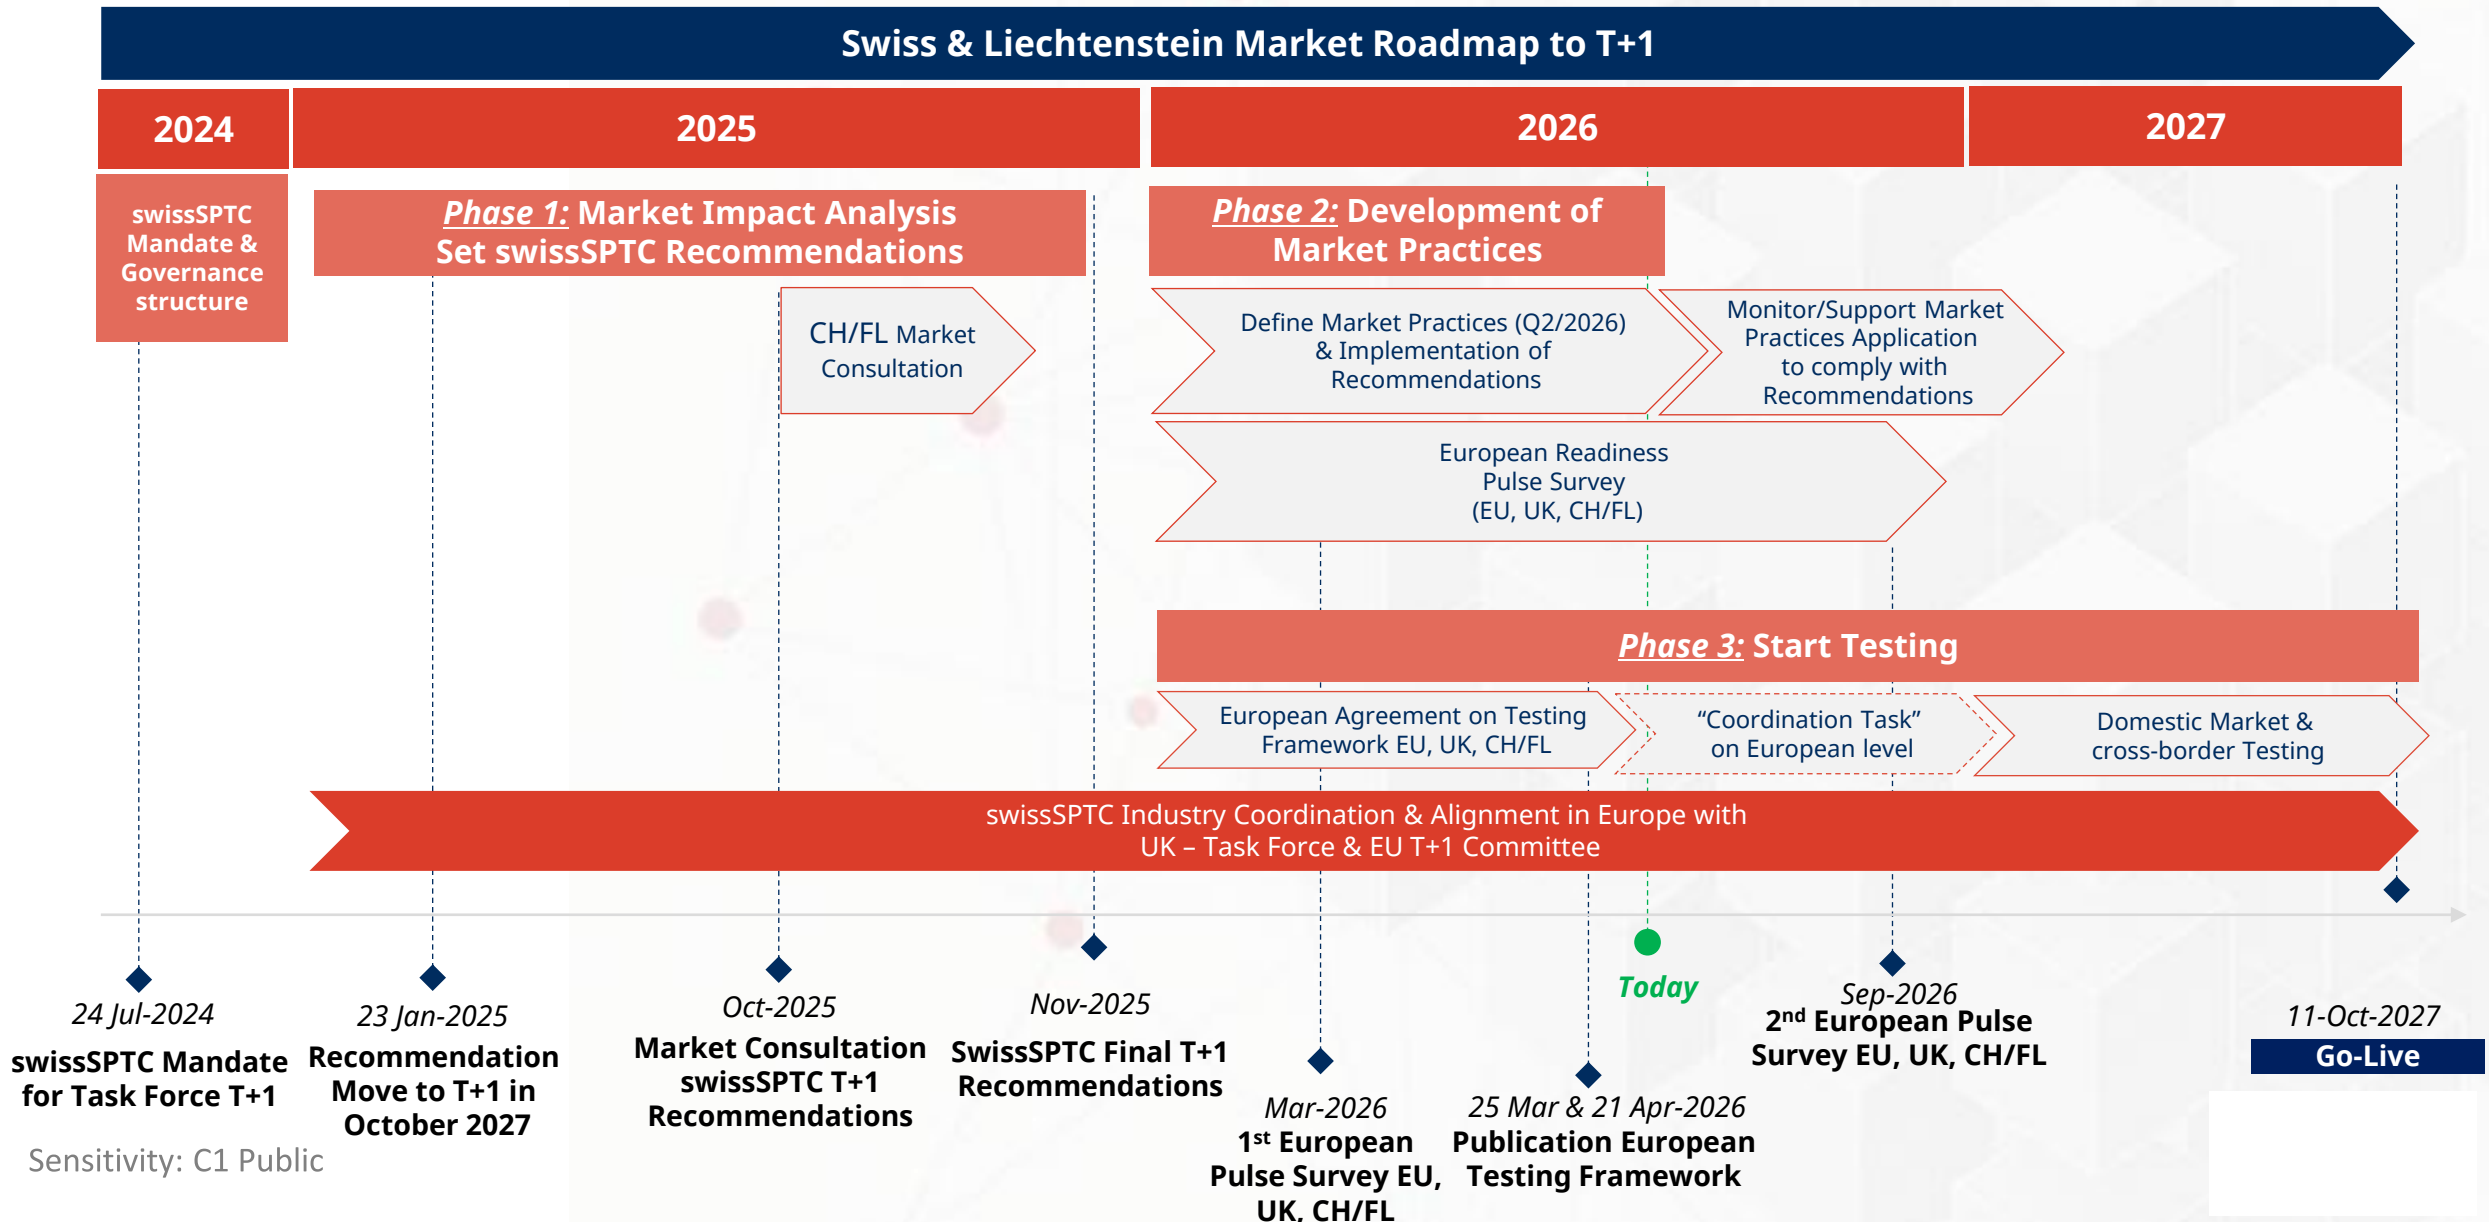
Swiss & Liechtenstein Market Roadmap to T+1

2024

2025

2026

2027

swissSPTC Mandate & Governance structure

Phase 1: Market Impact Analysis Set swissSPTC Recommendations

Phase 2: Development of Market Practices

CH/FL Market Consultation

Define Market Practices (Q2/2026) & Implementation of Recommendations

Monitor/Support Market Practices Application to comply with Recommendations

European Readiness Pulse Survey (EU, UK, CH/FL)

Phase 3: Start Testing

European Agreement on Testing Framework EU, UK, CH/FL

"Coordination Task" on European level

Domestic Market & cross-border Testing

swissSPTC Industry Coordination & Alignment in Europe with UK – Task Force & EU T+1 Committee

24 Jul-2024
swissSPTC Mandate for Task Force T+1

23 Jan-2025
Recommendation Move to T+1 in October 2027

Oct-2025
Market Consultation swissSPTC T+1 Recommendations

Nov-2025
SwissSPTC Final T+1 Recommendations

Mar-2026
1st European Pulse Survey EU, UK, CH/FL

25 Mar & 21 Apr-2026
Publication European Testing Framework

Today

Sep-2026
2nd European Pulse Survey EU, UK, CH/FL

11-Oct-2027
Go-Live

Sensitivity: C1 Public